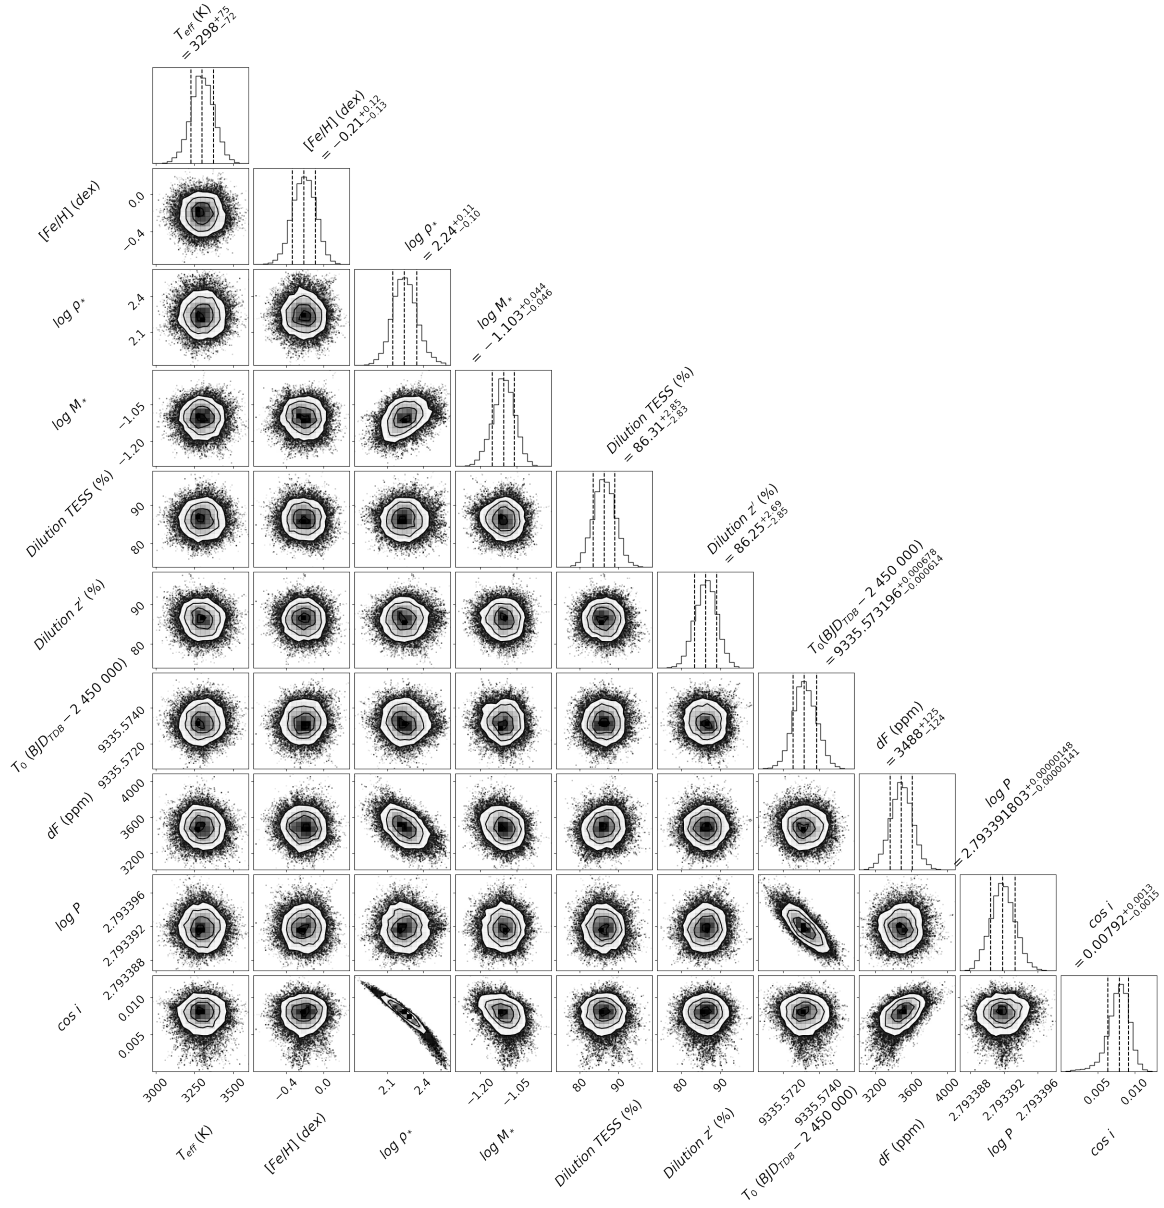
$T_{eff}$ (K) $= 3298^{+75}_{-72}$

[Fe/H] (dex) $= -0.21^{+0.12}_{-0.13}$

$\log \rho_*$ $= 2.24^{+0.11}_{-0.10}$

$\log M_*$ $= -1.103^{+0.044}_{-0.046}$

Dilution TESS (%) $= 86.31^{+2.85}_{-2.83}$

Dilution z′ (%) $= 86.25^{+2.69}_{-2.85}$

$T_0 (BJD_{TDB} - 2\,450\,000)$ $= 9335.573196^{+0.000678}_{-0.000614}$

dF (ppm) $= 3488^{+125}_{-124}$

log P $= 2.793391803^{+0.00000148}_{-0.00000141}$

cos i $= 0.00792^{+0.0013}_{-0.0015}$

[Fe/H] (dex)
0.0
−0.4

$\log \rho_*$
2.4
2.1

$\log M_*$
−1.05
−1.20

Dilution TESS (%)
90
80

Dilution z′ (%)
90
80

$T_0 (BJD_{TDB} - 2\,450\,000)$
9335.5740
9335.5720

dF (ppm)
4000
3600
3200

log P
2.793396
2.793392
2.793388

cos i
0.010
0.005

3000 3250 3500
−0.4 0.0
2.1 2.4
−1.20 −1.05
80 90
80 90
9335.5720 9335.5740
3200 3600 4000
2.793388 2.793392 2.793396
0.005 0.010

$T_{eff}$ (K)
[Fe/H] (dex)
$\log \rho_*$
$\log M_*$
Dilution TESS (%)
Dilution z′ (%)
$T_0 (BJD_{TDB} - 2\,450\,000)$
dF (ppm)
log P
cos i